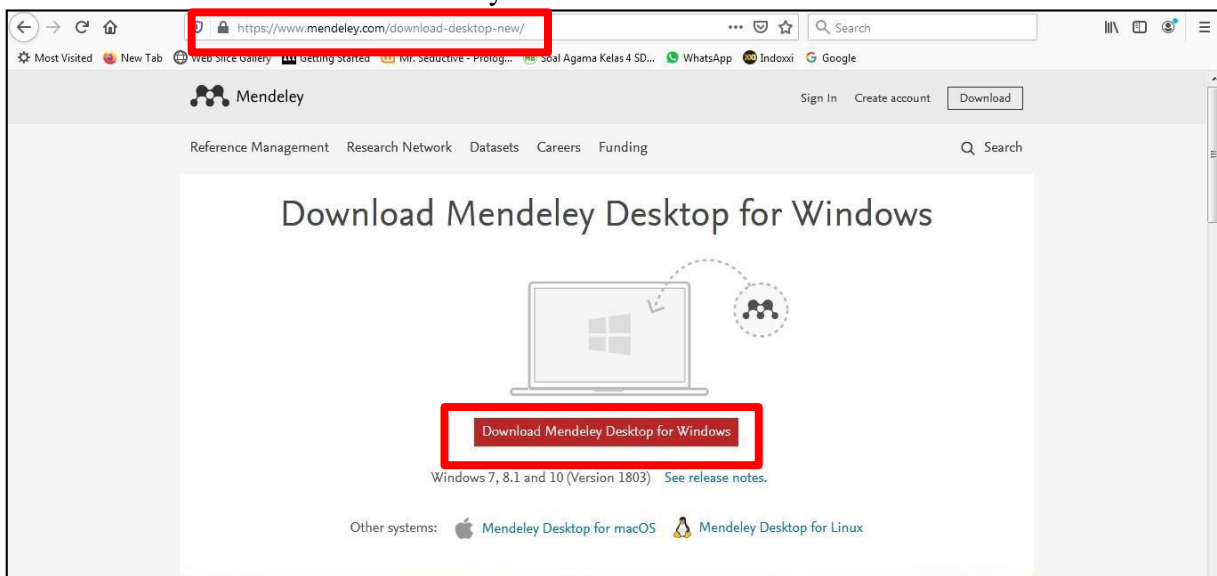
https://www.mendeley.com/download-desktop-new/

Search

Most Visited New Tab Web Slice Gallery Getting Started Mr. Seductive - Prolog... Soal Agama Kelas 4 SD... WhatsApp Indoxxi Google

Mendeley

Sign In Create account Download

Reference Management Research Network Datasets Careers Funding

Search

Download Mendeley Desktop for Windows

Download Mendeley Desktop for Windows

Windows 7, 8.1 and 10 (Version 1803) See release notes.

Other systems: Mendeley Desktop for macOS Mendeley Desktop for Linux